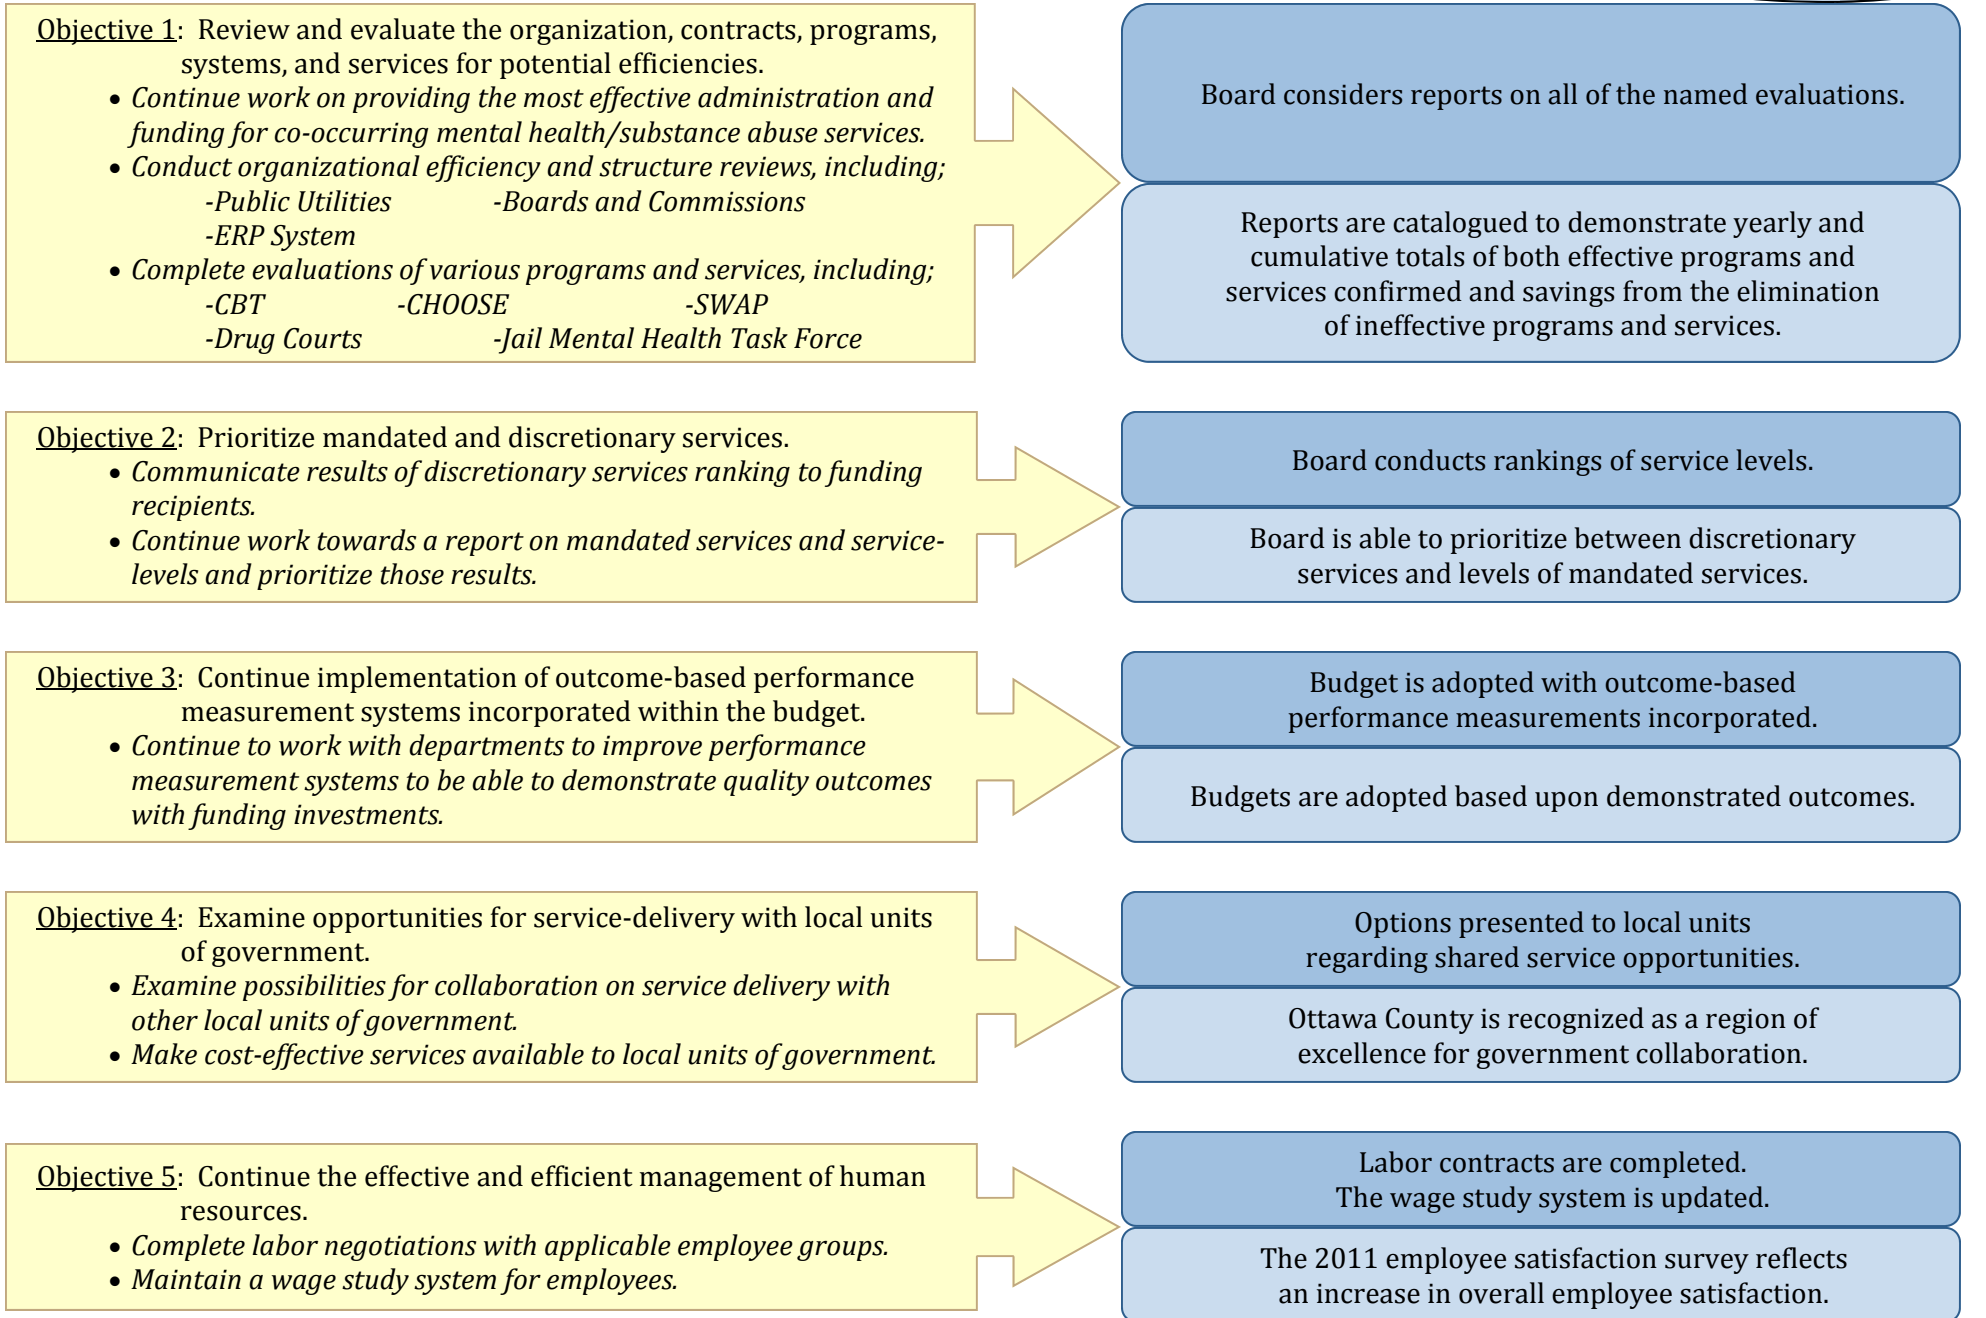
Objective 1: Review and evaluate the organization, contracts, programs, systems, and services for potential efficiencies.

- *Continue work on providing the most effective administration and funding for co-occurring mental health/substance abuse services.*
- *Conduct organizational efficiency and structure reviews, including;*
  *-Public Utilities* *-Boards and Commissions*
  *-ERP System*
- *Complete evaluations of various programs and services, including;*
  *-CBT* *-CHOOSE* *-SWAP*
  *-Drug Courts* *-Jail Mental Health Task Force*

Board considers reports on all of the named evaluations.

Reports are catalogued to demonstrate yearly and cumulative totals of both effective programs and services confirmed and savings from the elimination of ineffective programs and services.

Objective 2: Prioritize mandated and discretionary services.

- *Communicate results of discretionary services ranking to funding recipients.*
- *Continue work towards a report on mandated services and service-levels and prioritize those results.*

Board conducts rankings of service levels.

Board is able to prioritize between discretionary services and levels of mandated services.

Objective 3: Continue implementation of outcome-based performance measurement systems incorporated within the budget.

- *Continue to work with departments to improve performance measurement systems to be able to demonstrate quality outcomes with funding investments.*

Budget is adopted with outcome-based performance measurements incorporated.

Budgets are adopted based upon demonstrated outcomes.

Objective 4: Examine opportunities for service-delivery with local units of government.

- *Examine possibilities for collaboration on service delivery with other local units of government.*
- *Make cost-effective services available to local units of government.*

Options presented to local units regarding shared service opportunities.

Ottawa County is recognized as a region of excellence for government collaboration.

Objective 5: Continue the effective and efficient management of human resources.

- *Complete labor negotiations with applicable employee groups.*
- *Maintain a wage study system for employees.*

Labor contracts are completed.
The wage study system is updated.

The 2011 employee satisfaction survey reflects an increase in overall employee satisfaction.